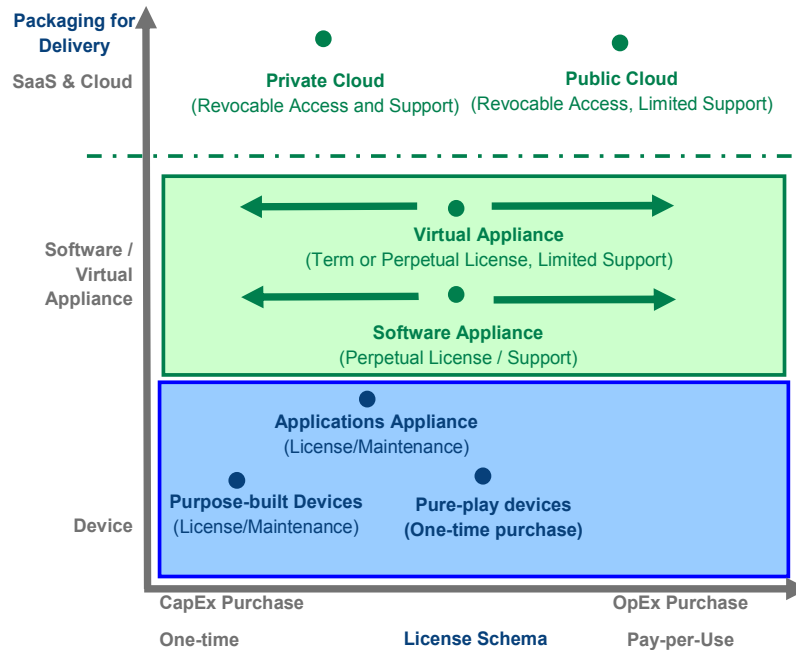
Packaging for Delivery

SaaS & Cloud

Private Cloud
(Revocable Access and Support)

Public Cloud
(Revocable Access, Limited Support)

Software / Virtual Appliance

Virtual Appliance
(Term or Perpetual License, Limited Support)

Software Appliance
(Perpetual License / Support)

Applications Appliance
(License/Maintenance)

Purpose-built Devices
(License/Maintenance)

Pure-play devices
(One-time purchase)

Device

CapEx Purchase

OpEx Purchase

One-time

License Schema

Pay-per-Use